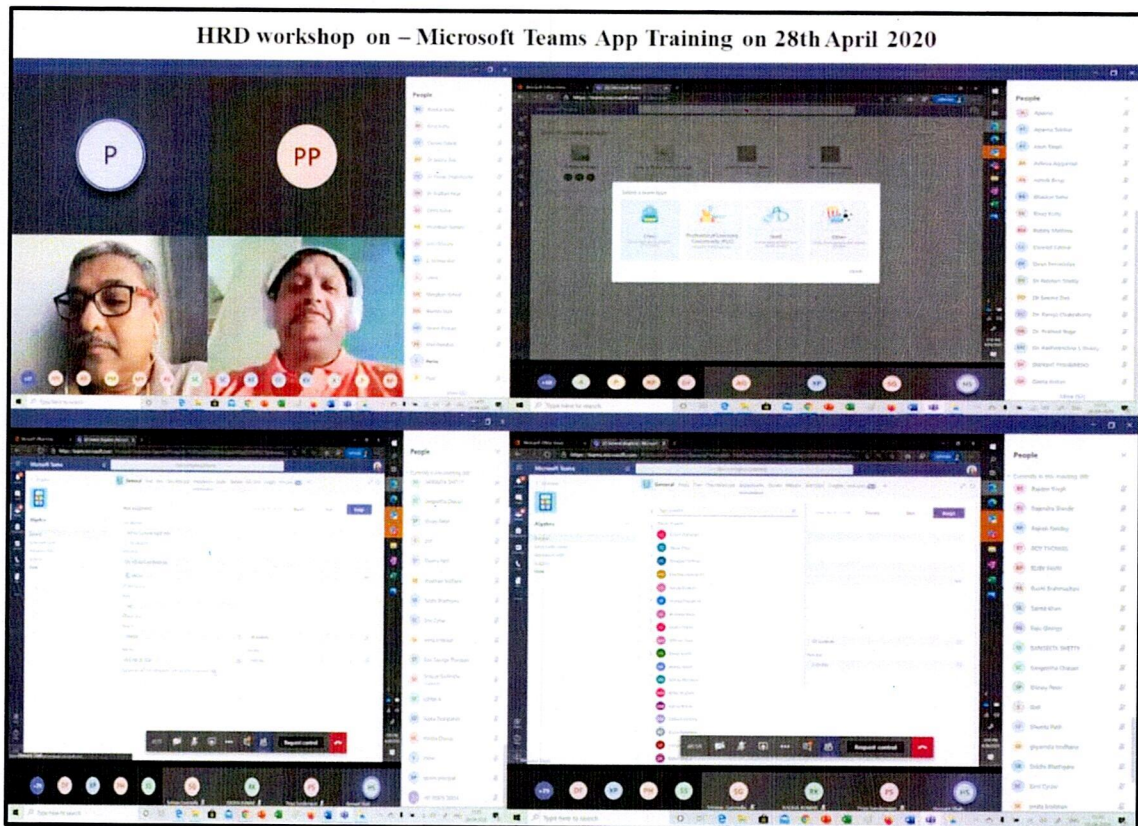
HRD workshop on – Microsoft Teams App Training on 28th April 2020

P

PP

People

People

Select a team type

Class

Professional Learning Community (PLC)

Staff

Other

Microsoft Teams

Algebra

General

People

Microsoft Teams

Algebra

General

Assign

Request control

Request control

People

Currently in this meeting

Type here to search

Type here to search

Type here to search

Type here to search